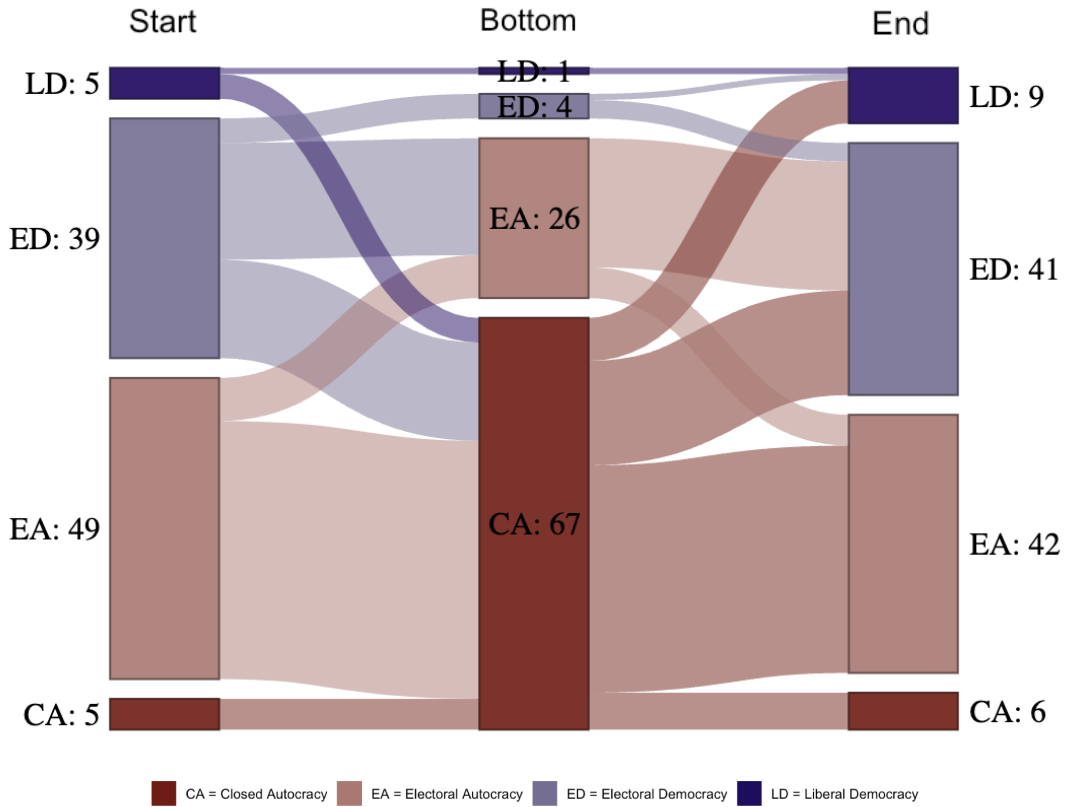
Start

Bottom

End

LD: 5

ED: 39

EA: 49

CA: 5

LD: 1

ED: 4

EA: 26

CA: 67

LD: 9

ED: 41

EA: 42

CA: 6

CA = Closed Autocracy EA = Electoral Autocracy ED = Electoral Democracy LD = Liberal Democracy